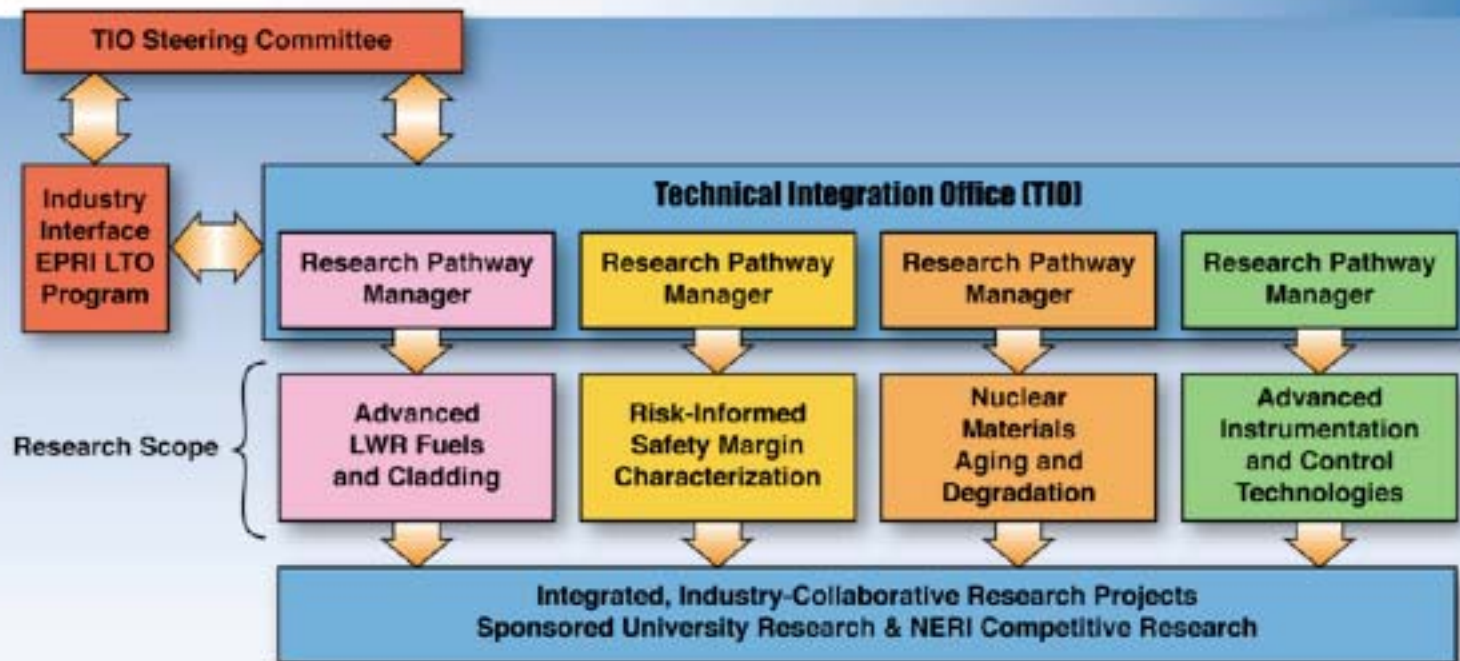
TIO Steering Committee

Industry Interface EPRI LTO Program

Technical Integration Office (TIO)

Research Pathway Manager

Research Pathway Manager

Research Pathway Manager

Research Pathway Manager

Research Scope

Advanced LWR Fuels and Cladding

Risk-Informed Safety Margin Characterization

Nuclear Materials Aging and Degradation

Advanced Instrumentation and Control Technologies

Integrated, Industry-Collaborative Research Projects
Sponsored University Research & NERI Competitive Research